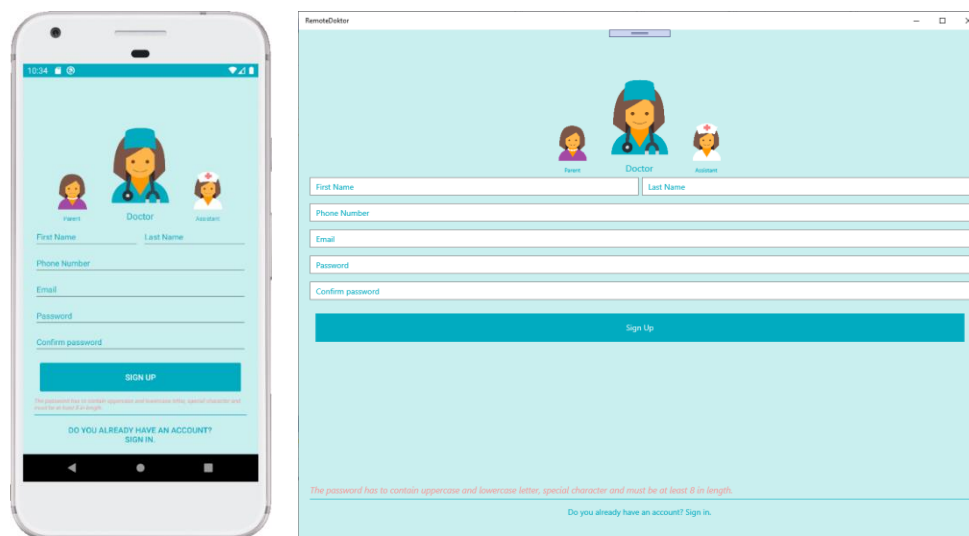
10:34

Parent

Doctor

Assistant

First Name

Last Name

Phone Number

Email

Password

Confirm password

SIGN UP

The password has to contain uppercase and lowercase letter, special character and must be at least 8 in length.

DO YOU ALREADY HAVE AN ACCOUNT? SIGN IN.

RemoteDoktor

Parent

Doctor

Assistant

First Name

Last Name

Phone Number

Email

Password

Confirm password

Sign Up

The password has to contain uppercase and lowercase letter, special character and must be at least 8 in length.

Do you already have an account? Sign in.